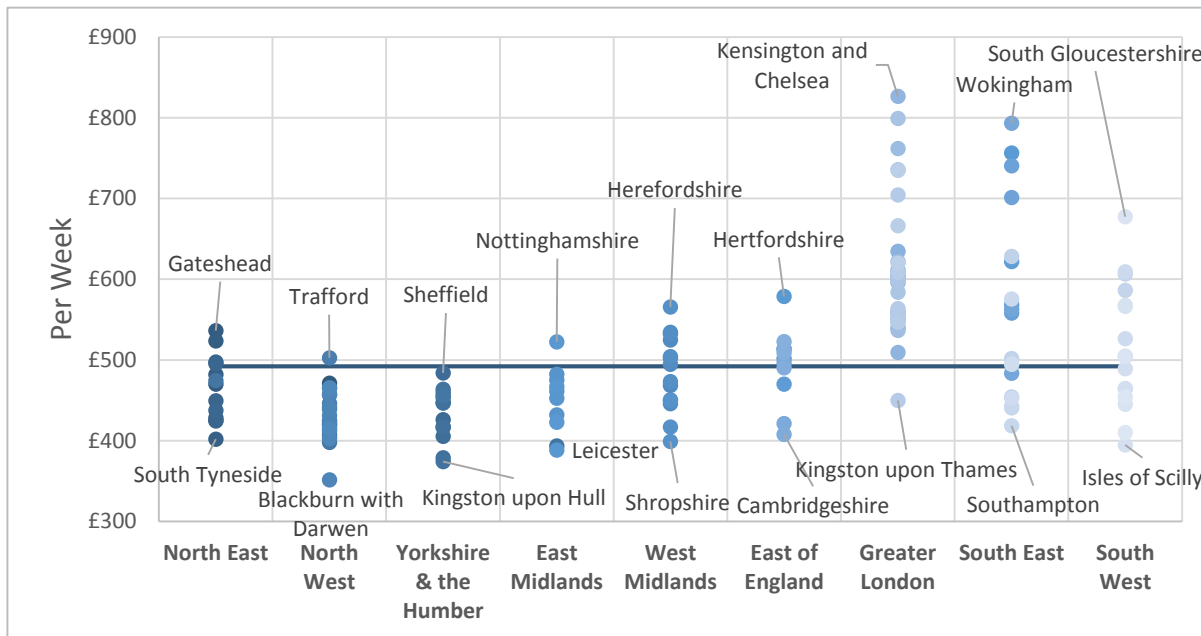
£900
£800
£700
£600
£500
£400
£300

Per Week

Kensington and Chelsea
South Gloucestershire
Wokingham
Herefordshire
Nottinghamshire
Hertfordshire
Gateshead
Trafford
Sheffield
Leicester
South Tyneside
Kingston upon Thames
Isles of Scilly
Blackburn with Darwen
Kingston upon Hull
Shropshire
Cambridgeshire
Southampton

North East
North West
Yorkshire & the Humber
East Midlands
West Midlands
East of England
Greater London
South East
South West